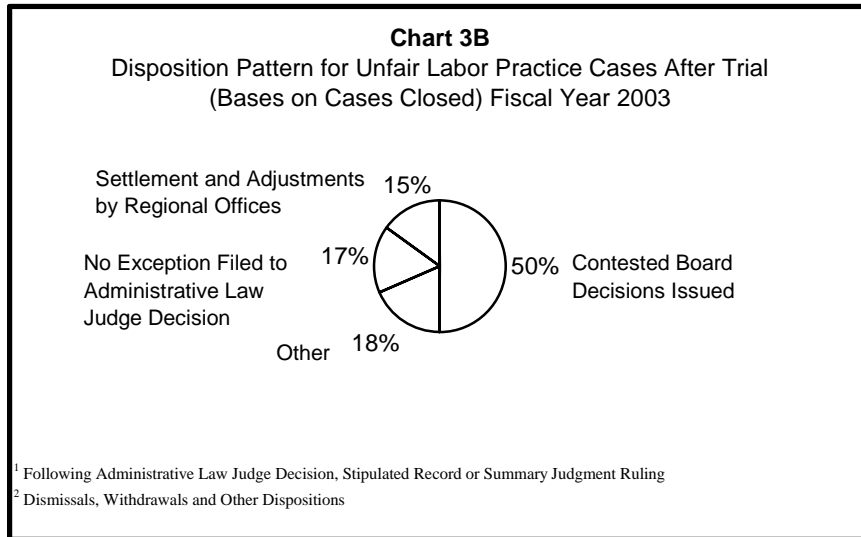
**Chart 3B**
Disposition Pattern for Unfair Labor Practice Cases After Trial (Bases on Cases Closed) Fiscal Year 2003

Settlement and Adjustments by Regional Offices 15%

No Exception Filed to Administrative Law Judge Decision 17%

50% Contested Board Decisions Issued

Other 18%

$^1$ Following Administrative Law Judge Decision, Stipulated Record or Summary Judgment Ruling
$^2$ Dismissals, Withdrawals and Other Dispositions